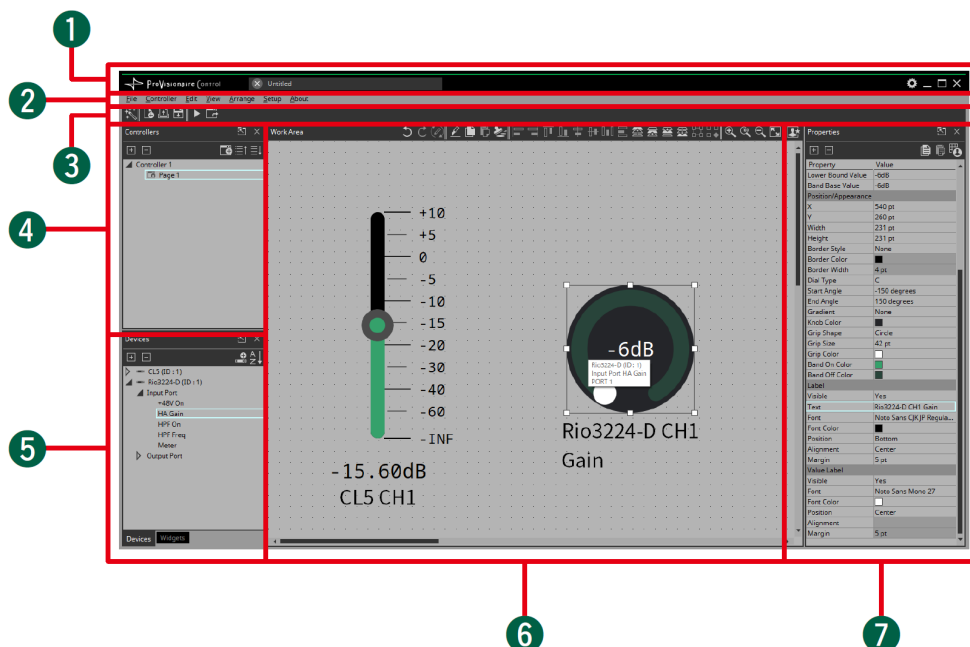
1
2
3
4
5
6
7

ProVisionaire Control
Untitled

File Controller Edit View Arrange Setup About

Controllers
Controller 1
Page 1

Devices
CL5 (ID : 1)
Rio3224-D (ID : 1)
Input Port
+48V On
HA Gain
HPF On
HPF Freq
Meter
Output Port

Devices Widgets

Work Area

+10
+5
0
-5
-10
-15
-20
-30
-40
-60
-INF

-15.60dB
CL5 CH1

-6dB
Rio3224-D (ID : 1)
Input Port HA Gain
PORT 1

Rio3224-D CH1
Gain

Properties

| Property | Value |
|---|---|
| Lower Bound Value | -6dB |
| Band Base Value | -6dB |
| Position/Appearance | |
| X | 540 pt |
| Y | 260 pt |
| Width | 231 pt |
| Height | 231 pt |
| Border Style | None |
| Border Color | |
| Border Width | 4 pt |
| Dial Type | C |
| Start Angle | -150 degrees |
| End Angle | 150 degrees |
| Gradient | None |
| Knob Color | |
| Grip Shape | Circle |
| Grip Size | 42 pt |
| Grip Color | |
| Band On Color | |
| Band Off Color | |
| Label | |
| Visible | Yes |
| Text | Rio3224-D CH1 Gain |
| Font | Noto Sans CJK JP Regula... |
| Font Color | |
| Position | Bottom |
| Alignment | Center |
| Margin | 5 pt |
| Value Label | |
| Visible | Yes |
| Font | Noto Sans Mono 27 |
| Font Color | |
| Position | Center |
| Alignment | |
| Margin | 5 pt |